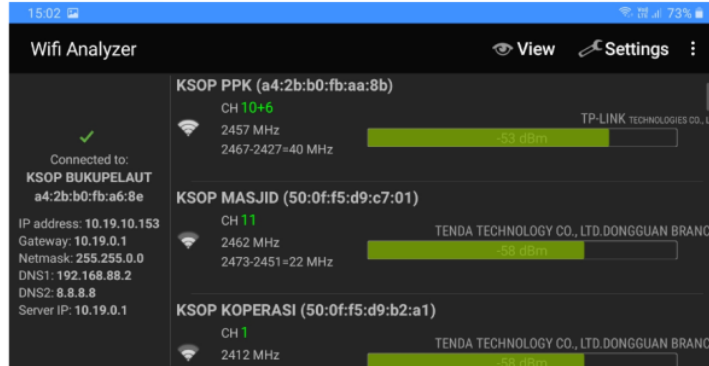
15:02

73%

Wifi Analyzer

View

Settings

✓
Connected to:
KSOP BUKUPELAUT
a4:2b:b0:fb:a6:8e

IP address: 10.19.10.153
Gateway: 10.19.0.1
Netmask: 255.255.0.0
DNS1: 192.168.88.2
DNS2: 8.8.8.8
Server IP: 10.19.0.1

KSOP PPK (a4:2b:b0:fb:aa:8b)
CH 10+6
2457 MHz
2467-2427=40 MHz
TP-LINK TECHNOLOGIES CO., L
-53 dBm

KSOP MASJID (50:0f:f5:d9:c7:01)
CH 11
2462 MHz
2473-2451=22 MHz
TENDA TECHNOLOGY CO., LTD.DONGGUAN BRANC
-58 dBm

KSOP KOPERASI (50:0f:f5:d9:b2:a1)
CH 1
2412 MHz
TENDA TECHNOLOGY CO., LTD.DONGGUAN BRANC
-58 dBm